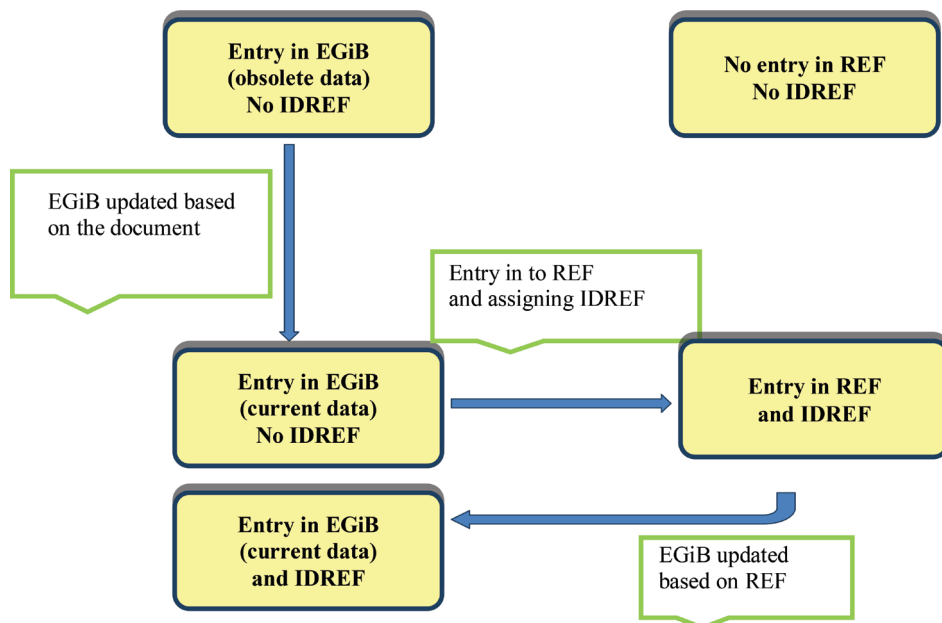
Entry in EGiB
(obsolete data)
No IDREF

No entry in REF
No IDREF

EGiB updated based on the document

Entry in to REF and assigning IDREF

Entry in EGiB
(current data)
No IDREF

Entry in REF
and IDREF

Entry in EGiB
(current data)
and IDREF

EGiB updated based on REF